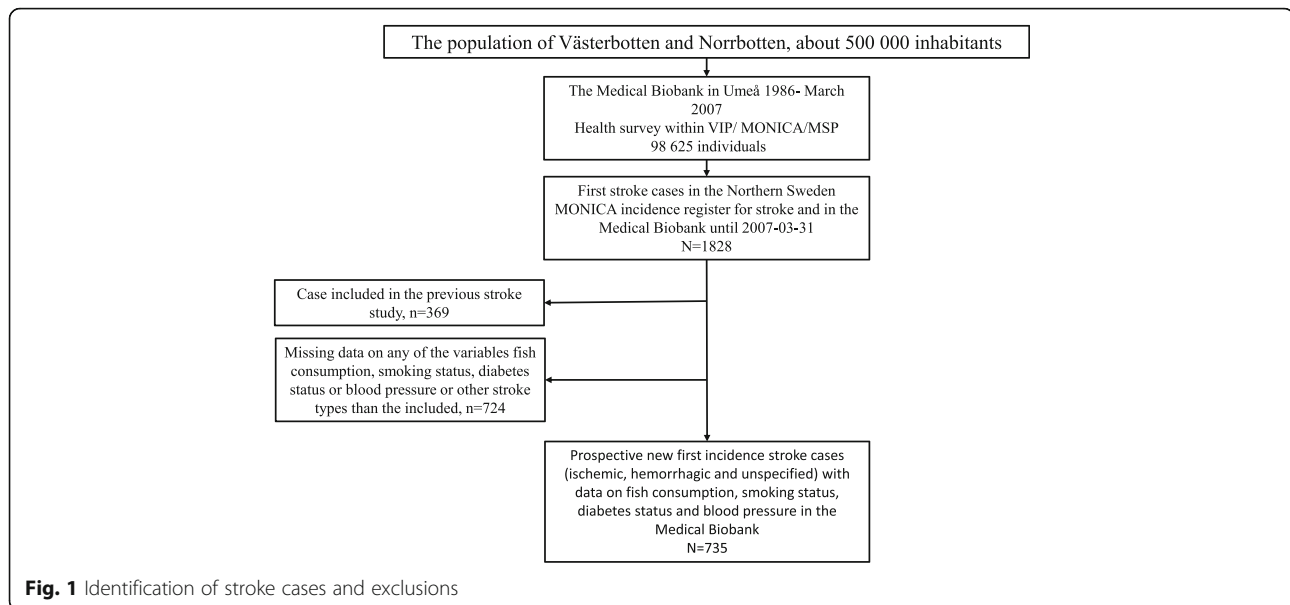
The population of Västerbotten and Norrbotten, about 500 000 inhabitants

The Medical Biobank in Umeå 1986- March 2007
Health survey within VIP/ MONICA/MSP
98 625 individuals

First stroke cases in the Northern Sweden MONICA incidence register for stroke and in the Medical Biobank until 2007-03-31
N=1828

Case included in the previous stroke study, n=369

Missing data on any of the variables fish consumption, smoking status, diabetes status or blood pressure or other stroke types than the included, n=724

Prospective new first incidence stroke cases (ischemic, hemorrhagic and unspecified) with data on fish consumption, smoking status, diabetes status and blood pressure in the Medical Biobank
N=735

Fig. 1 Identification of stroke cases and exclusions